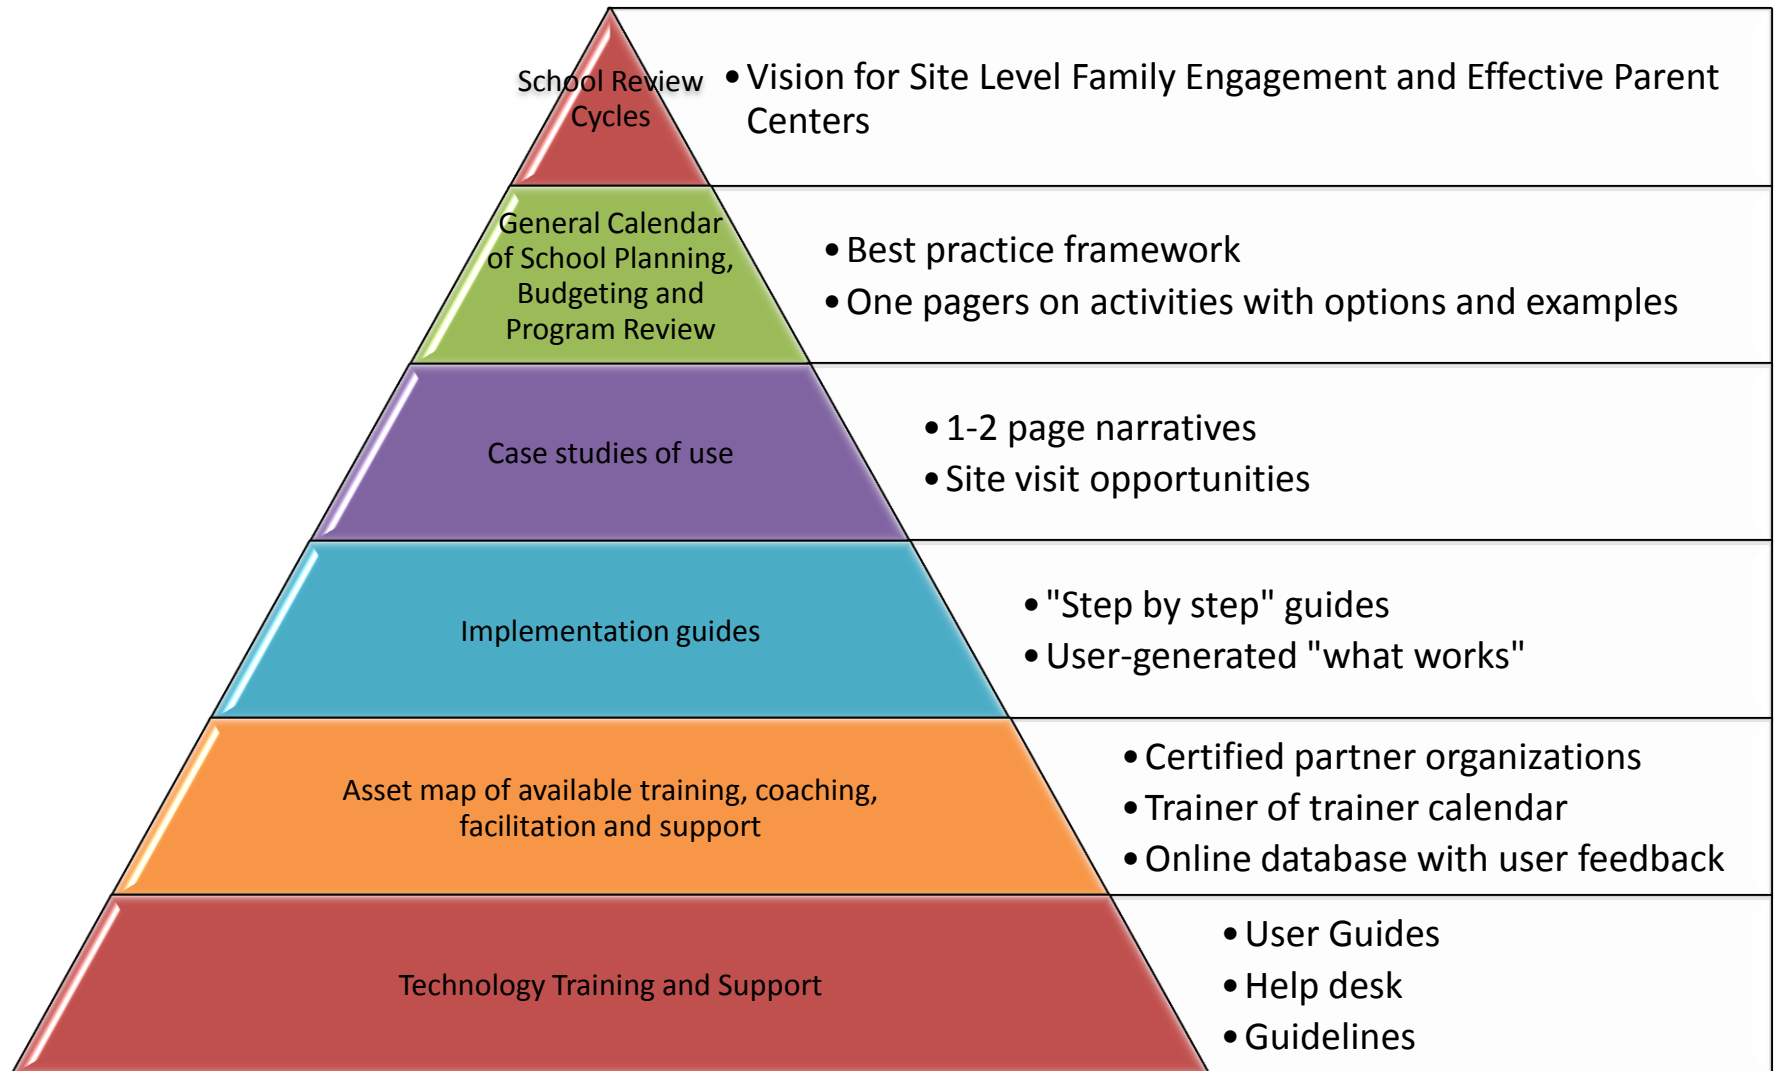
School Review Cycles

• Vision for Site Level Family Engagement and Effective Parent Centers

General Calendar of School Planning, Budgeting and Program Review

• Best practice framework
• One pagers on activities with options and examples

Case studies of use

• 1-2 page narratives
• Site visit opportunities

Implementation guides

• "Step by step" guides
• User-generated "what works"

Asset map of available training, coaching, facilitation and support

• Certified partner organizations
• Trainer of trainer calendar
• Online database with user feedback

Technology Training and Support

• User Guides
• Help desk
• Guidelines